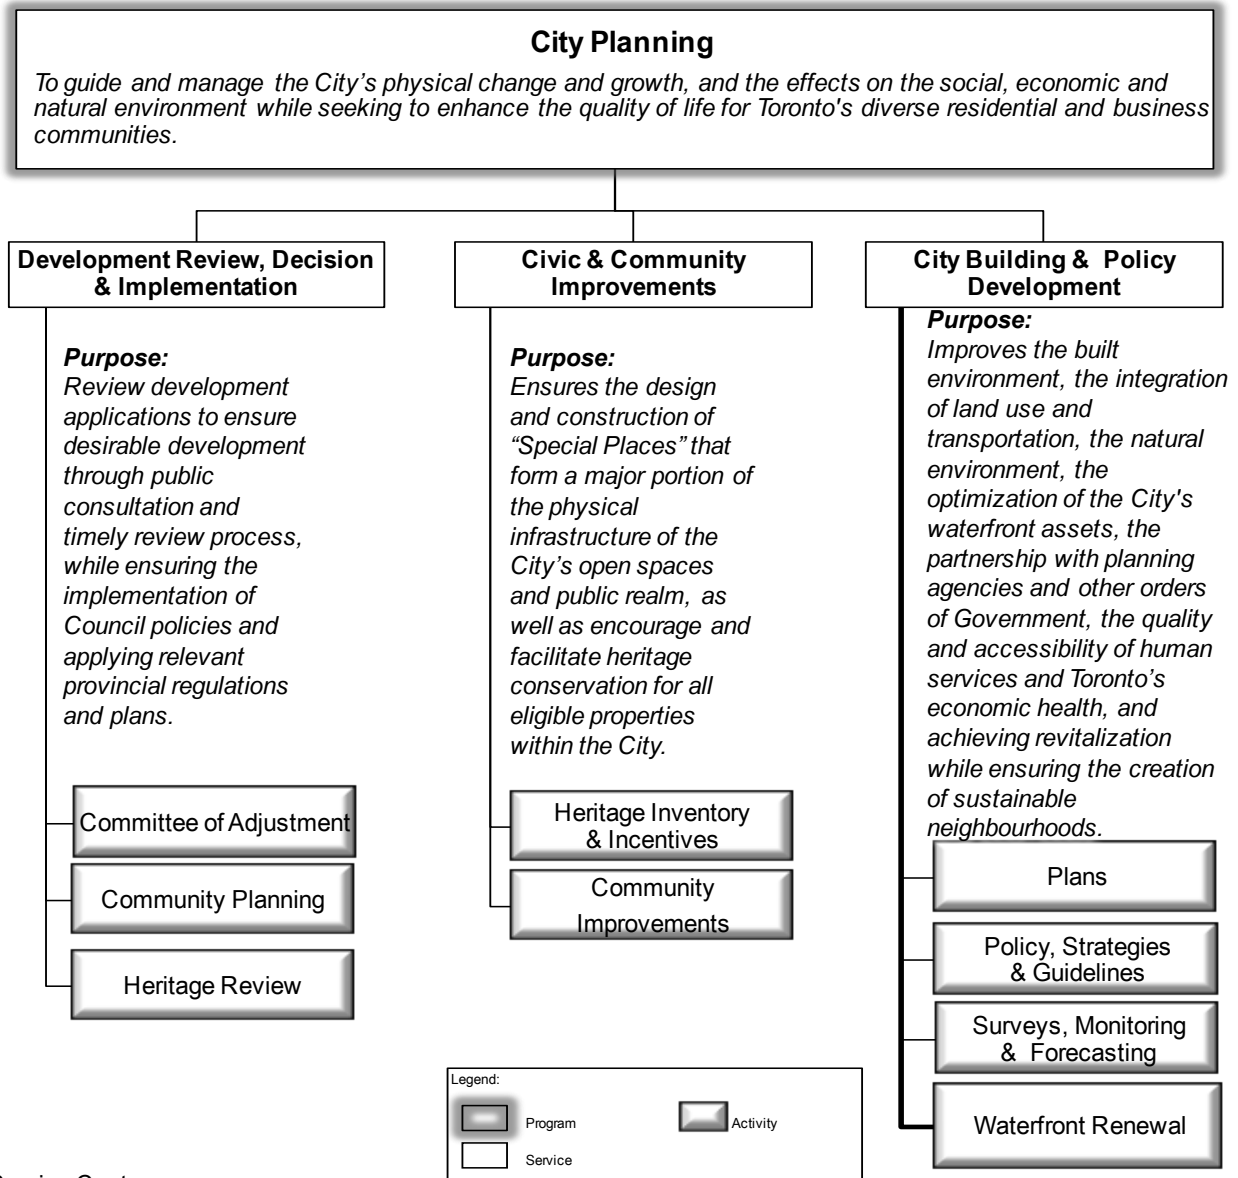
**City Planning**

*To guide and manage the City's physical change and growth, and the effects on the social, economic and natural environment while seeking to enhance the quality of life for Toronto's diverse residential and business communities.*

**Development Review, Decision & Implementation**

*Purpose:*
*Review development applications to ensure desirable development through public consultation and timely review process, while ensuring the implementation of Council policies and applying relevant provincial regulations and plans.*

Committee of Adjustment

Community Planning

Heritage Review

**Civic & Community Improvements**

*Purpose:*
*Ensures the design and construction of "Special Places" that form a major portion of the physical infrastructure of the City's open spaces and public realm, as well as encourage and facilitate heritage conservation for all eligible properties within the City.*

Heritage Inventory & Incentives

Community Improvements

**City Building & Policy Development**

*Purpose:*
*Improves the built environment, the integration of land use and transportation, the natural environment, the optimization of the City's waterfront assets, the partnership with planning agencies and other orders of Government, the quality and accessibility of human services and Toronto's economic health, and achieving revitalization while ensuring the creation of sustainable neighbourhoods.*

Plans

Policy, Strategies & Guidelines

Surveys, Monitoring & Forecasting

Waterfront Renewal

Legend:
Program
Activity
Service

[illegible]